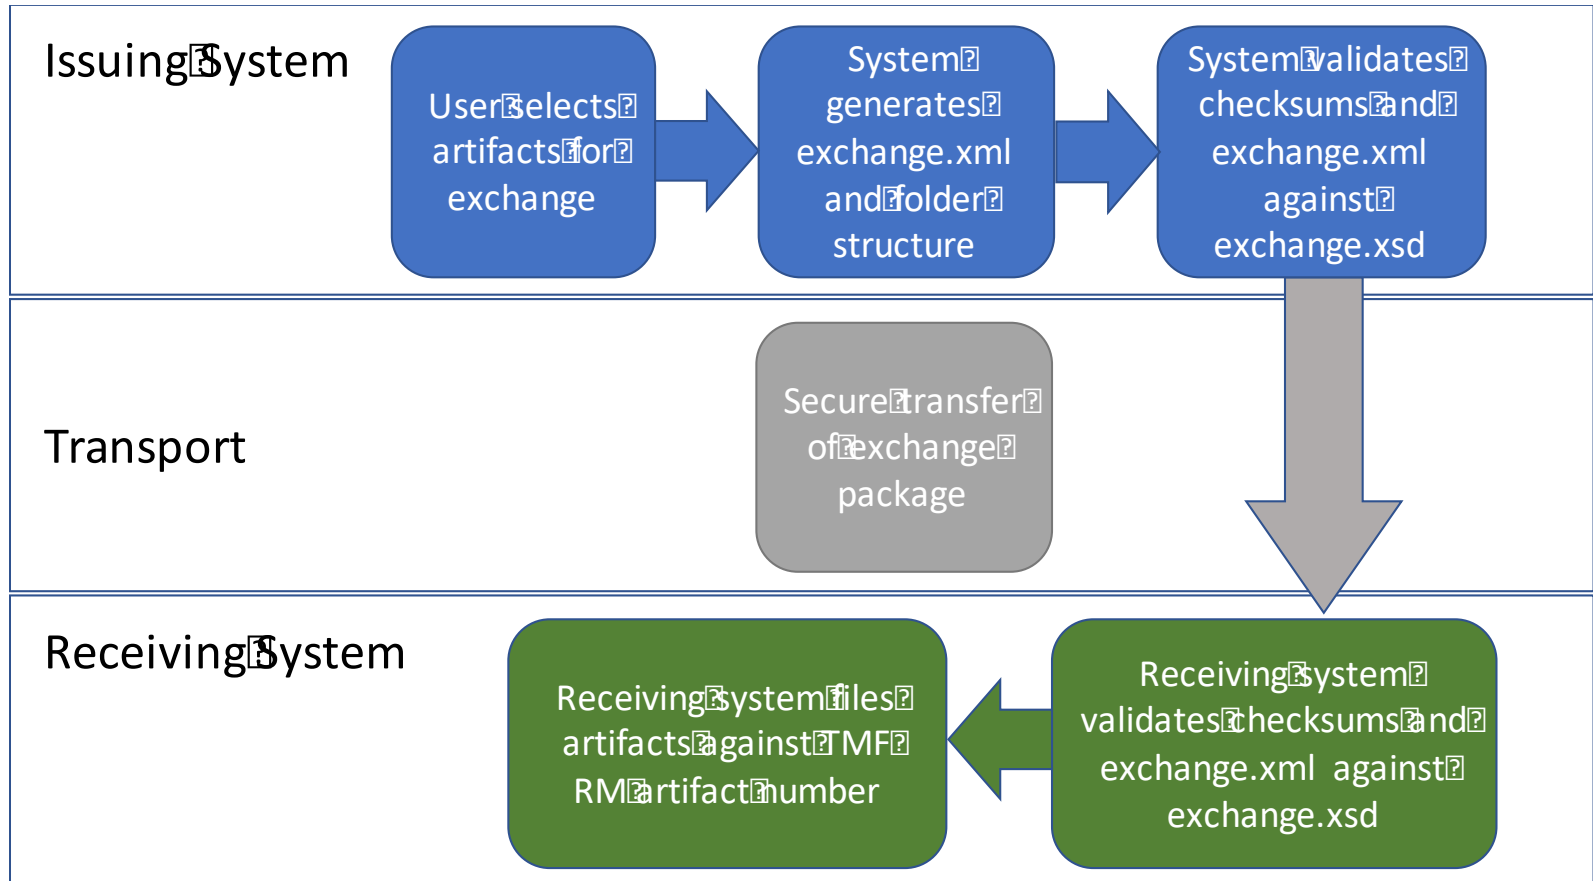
Issuing System

User selects artifacts for exchange

System generates exchange.xml and folder structure

System validates checksums and exchange.xml against exchange.xsd

Transport

Secure transfer of exchange package

Receiving System

Receiving system files artifacts against TMF RM artifact number

Receiving system validates checksums and exchange.xml against exchange.xsd